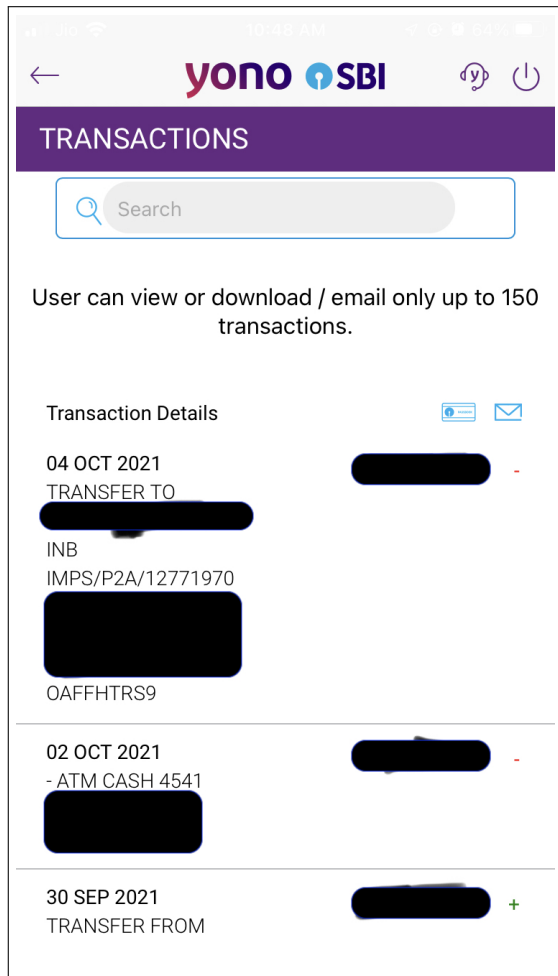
Jio 10:48 AM 64%

yono SBI

TRANSACTIONS

Search

User can view or download / email only up to 150 transactions.

Transaction Details

04 OCT 2021
TRANSFER TO
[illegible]
INB
IMPS/P2A/12771970
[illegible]
OAFFHTRS9
-

02 OCT 2021
- ATM CASH 4541
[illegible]
-

30 SEP 2021
TRANSFER FROM
+